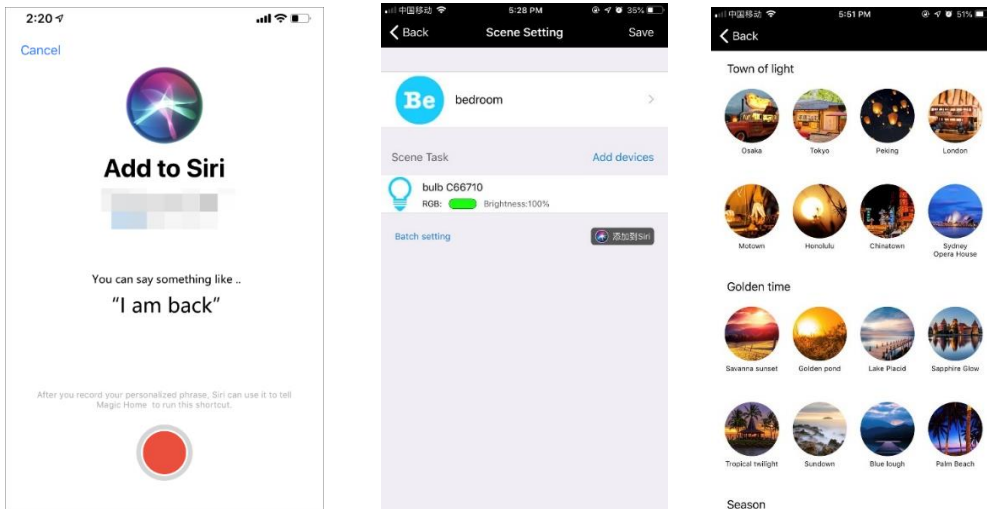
2:20

Cancel

Add to Siri

You can say something like ..

"I am back"

After you record your personalized phrase, Siri can use it to tell Magic Home to run this shortcut.

中国移动 5:28 PM 35%

Back Scene Setting Save

Be bedroom

Scene Task Add devices

bulb C66710

RGB: Brightness:100%

Batch setting 添加到Siri

中国移动 5:51 PM 51%

Back

Town of light

Osaka Tokyo Peking London

Motown Honolulu Chinatown Sydney Opera House

Golden time

Savanna sunset Golden pond Lake Placid Sapphire Glow

Tropical twilight Sundown Blue lough Palm Beach

Season